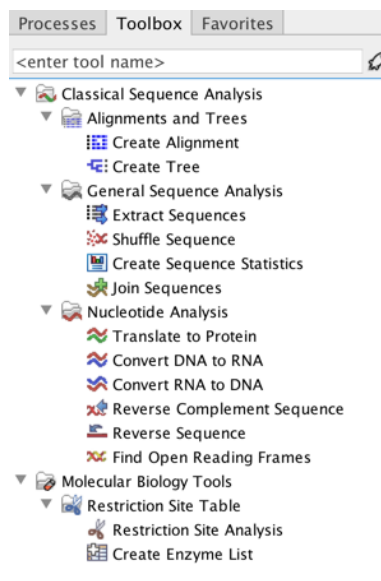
Processes Toolbox Favorites

<enter tool name>

Classical Sequence Analysis
Alignments and Trees
Create Alignment
Create Tree
General Sequence Analysis
Extract Sequences
Shuffle Sequence
Create Sequence Statistics
Join Sequences
Nucleotide Analysis
Translate to Protein
Convert DNA to RNA
Convert RNA to DNA
Reverse Complement Sequence
Reverse Sequence
Find Open Reading Frames
Molecular Biology Tools
Restriction Site Table
Restriction Site Analysis
Create Enzyme List